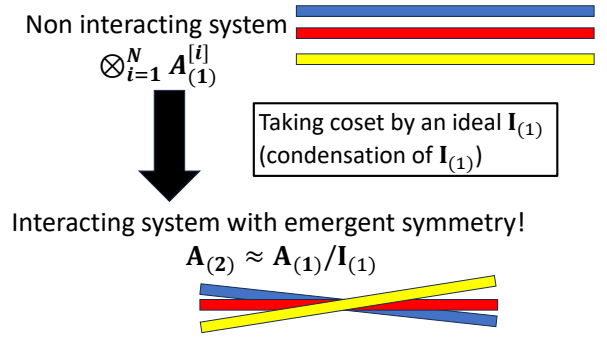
Non interacting system

$\bigotimes_{i=1}^{N} A_{(1)}^{[i]}$

Taking coset by an ideal $\mathbf{I}_{(1)}$ (condensation of $\mathbf{I}_{(1)}$)

Interacting system with emergent symmetry!

$\mathbf{A}_{(2)} \approx \mathbf{A}_{(1)}/\mathbf{I}_{(1)}$